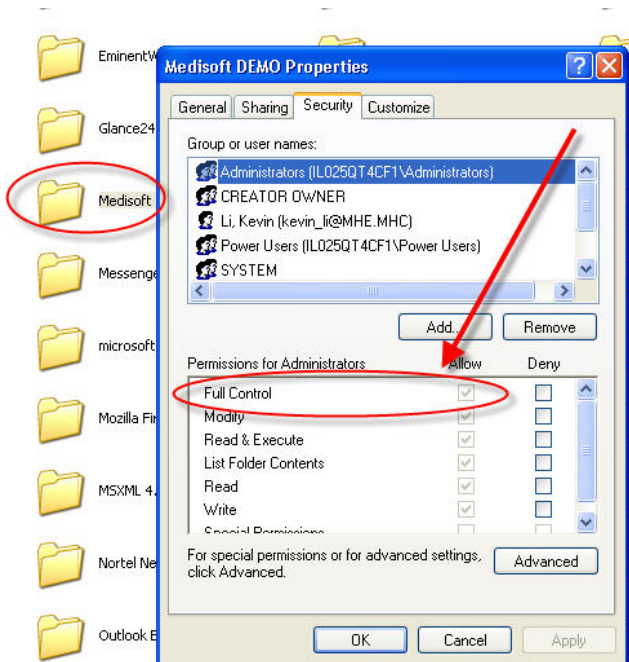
EminentW
Glance24
Medisoft
Messenge
microsoft
Mozilla Fi
MSXML 4.
Nortel Ne
Outlook E

Medisoft DEMO Properties

General | Sharing | Security | Customize

Group or user names:

Administrators (IL025QT4CF1\Administrators)
CREATOR OWNER
Li, Kevin (kevin_li@MHE.MHC)
Power Users (IL025QT4CF1\Power Users)
SYSTEM

Add... | Remove

| Permissions for Administrators | Allow | Deny |
|---|---|---|
| Full Control | | |
| Modify | | |
| Read & Execute | | |
| List Folder Contents | | |
| Read | | |
| Write | | |
| Special Permissions | | |

For special permissions or for advanced settings, click Advanced.

Advanced

OK | Cancel | Apply